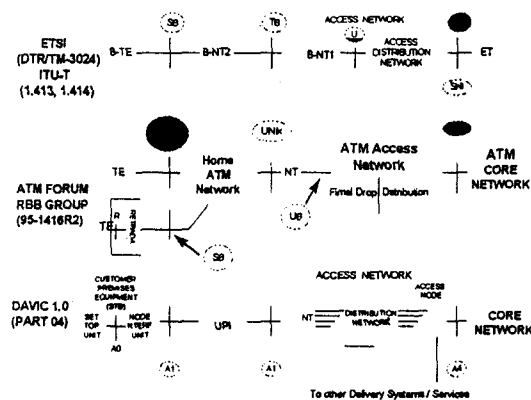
ETSI (DTR/TM-3024) ITU-T (1.413, 1.414)

SB

TB

ACCESS NETWORK

U

B-TE

B-NT2

B-NT1

ACCESS DISTRIBUTION NETWORK

ET

SN

ATM FORUM RBB GROUP (95-1416R2)

UNI

TE

Home ATM Network

NT

ATM Access Network

Final Drop

Distribution

ATM CORE NETWORK

TE

R

UB

SB

DAVIC 1.0 (PART 04)

CUSTOMER PREMISES EQUIPMENT (CPE)

SET TOP UNIT

NODE INTERF UNIT

A0

UPI

A1

A1

ACCESS NETWORK

NT

DISTRIBUTION NETWORK

ACCESS NODE

CORE NETWORK

A4

To other Delivery Systems / Services